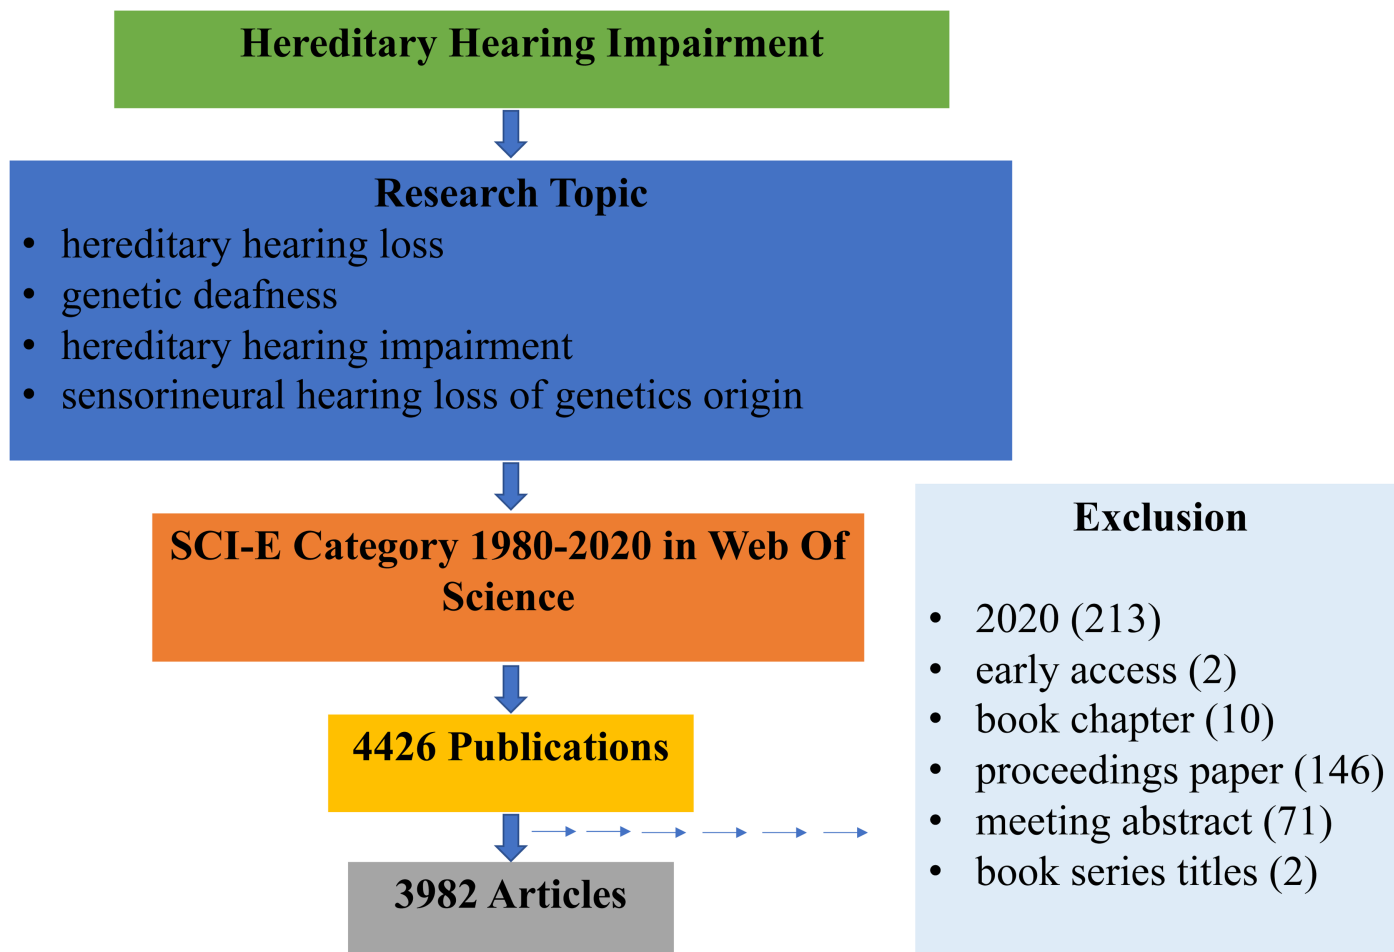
Hereditary Hearing Impairment

Research Topic
- hereditary hearing loss
- genetic deafness
- hereditary hearing impairment
- sensorineural hearing loss of genetics origin

SCI-E Category 1980-2020 in Web Of Science

4426 Publications

3982 Articles

Exclusion

- 2020 (213)
- early access (2)
- book chapter (10)
- proceedings paper (146)
- meeting abstract (71)
- book series titles (2)